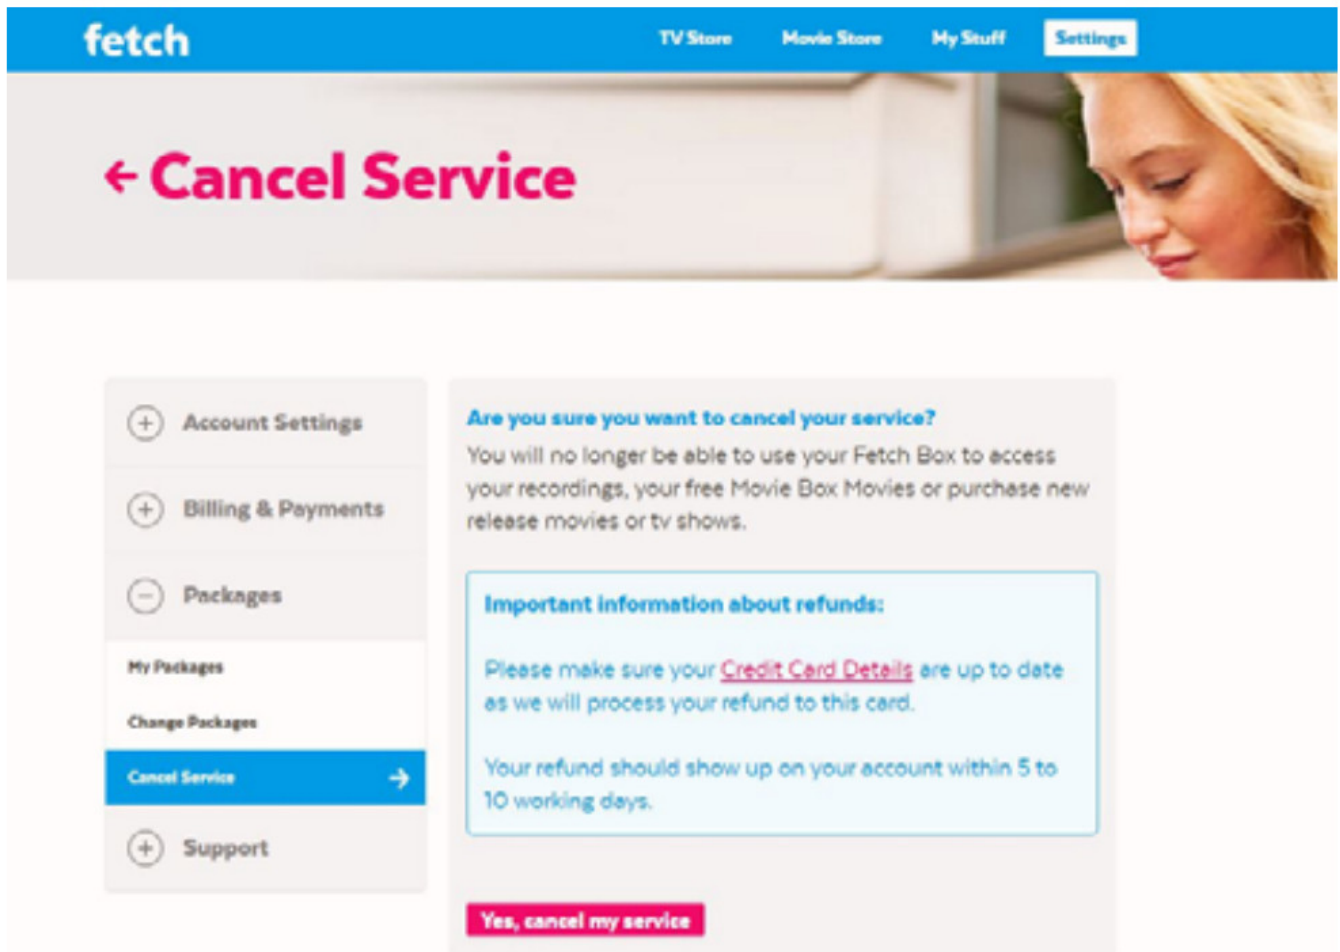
fetch

TV Store Movie Store My Stuff Settings

← Cancel Service

Account Settings

Billing & Payments

Packages

My Packages

Change Packages

Cancel Service

Support

Are you sure you want to cancel your service?

You will no longer be able to use your Fetch Box to access your recordings, your free Movie Box Movies or purchase new release movies or tv shows.

Important information about refunds:

Please make sure your Credit Card Details are up to date as we will process your refund to this card.

Your refund should show up on your account within 5 to 10 working days.

Yes, cancel my service